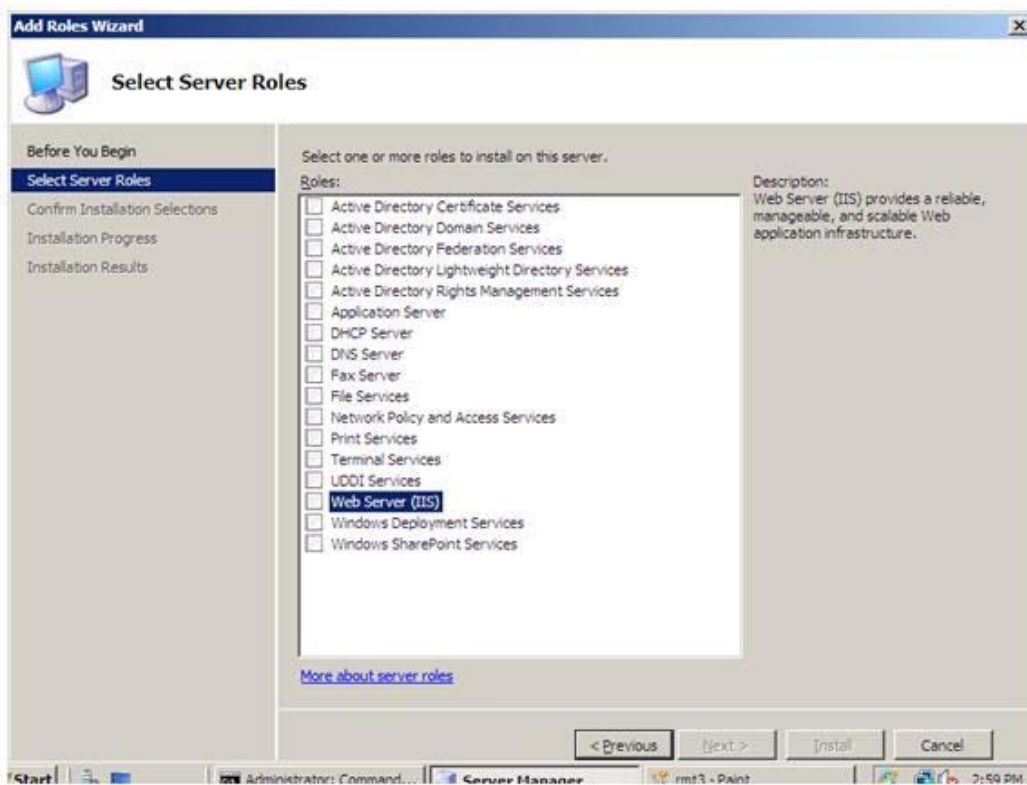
Add Roles Wizard

Select Server Roles

Before You Begin
Select Server Roles
Confirm Installation Selections
Installation Progress
Installation Results

Select one or more roles to install on this server.

Roles:

Active Directory Certificate Services
Active Directory Domain Services
Active Directory Federation Services
Active Directory Lightweight Directory Services
Active Directory Rights Management Services
Application Server
DHCP Server
DNS Server
Fax Server
File Services
Network Policy and Access Services
Print Services
Terminal Services
UDDI Services
Web Server (IIS)
Windows Deployment Services
Windows SharePoint Services

Description:
Web Server (IIS) provides a reliable, manageable, and scalable Web application infrastructure.

More about server roles

< Previous   Next >   Install   Cancel

Start   Administrator: Command...   Server Manager   rmt3 - Paint   2:59 PM